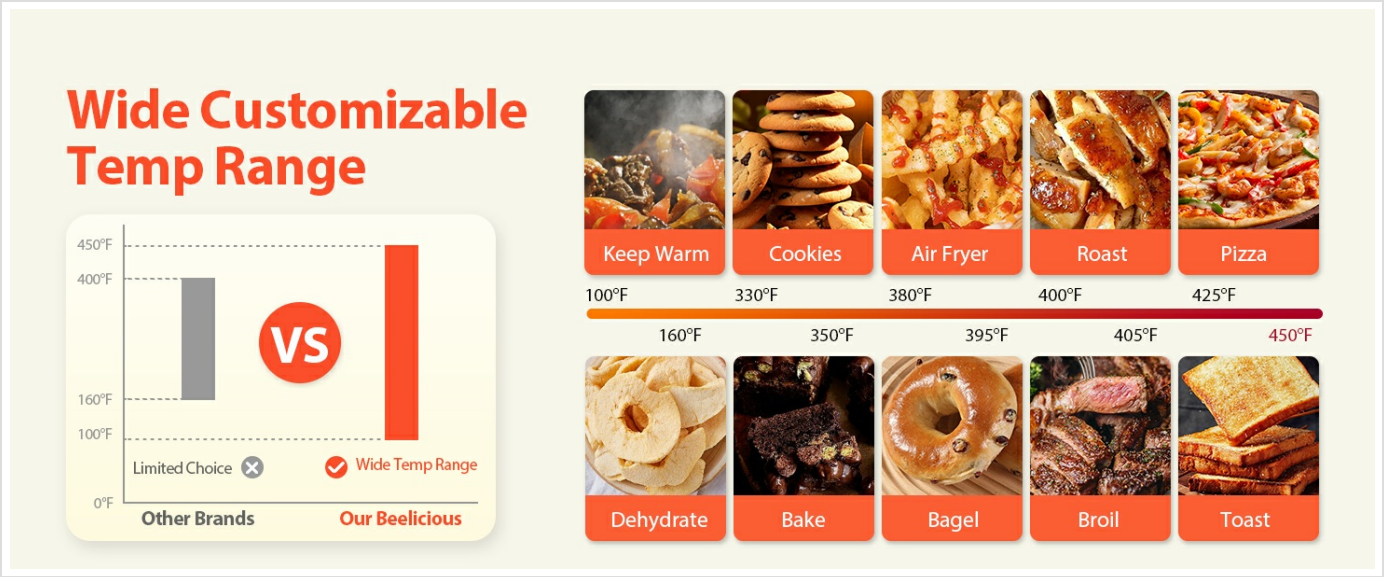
Wide Customizable Temp Range

450°F
400°F
160°F
100°F
0°F

VS

Limited Choice
Wide Temp Range

Other Brands
Our Beelicious

Keep Warm
Cookies
Air Fryer
Roast
Pizza

100°F
330°F
380°F
400°F
425°F

160°F
350°F
395°F
405°F
450°F

Dehydrate
Bake
Bagel
Broil
Toast